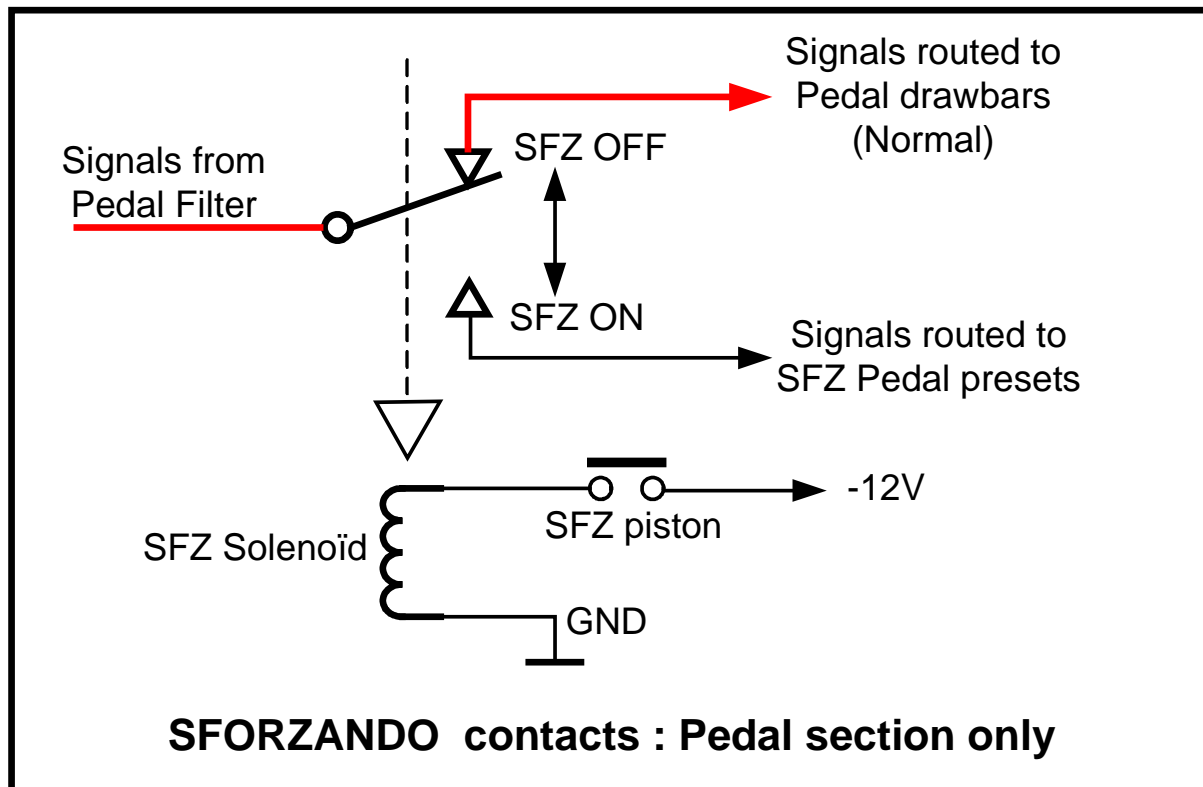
Signals routed to
Pedal drawbars
(Normal)

Signals from
Pedal Filter

SFZ OFF

SFZ ON

Signals routed to
SFZ Pedal presets

-12V

SFZ piston

SFZ Solenoïd

GND

SFORZANDO contacts : Pedal section only